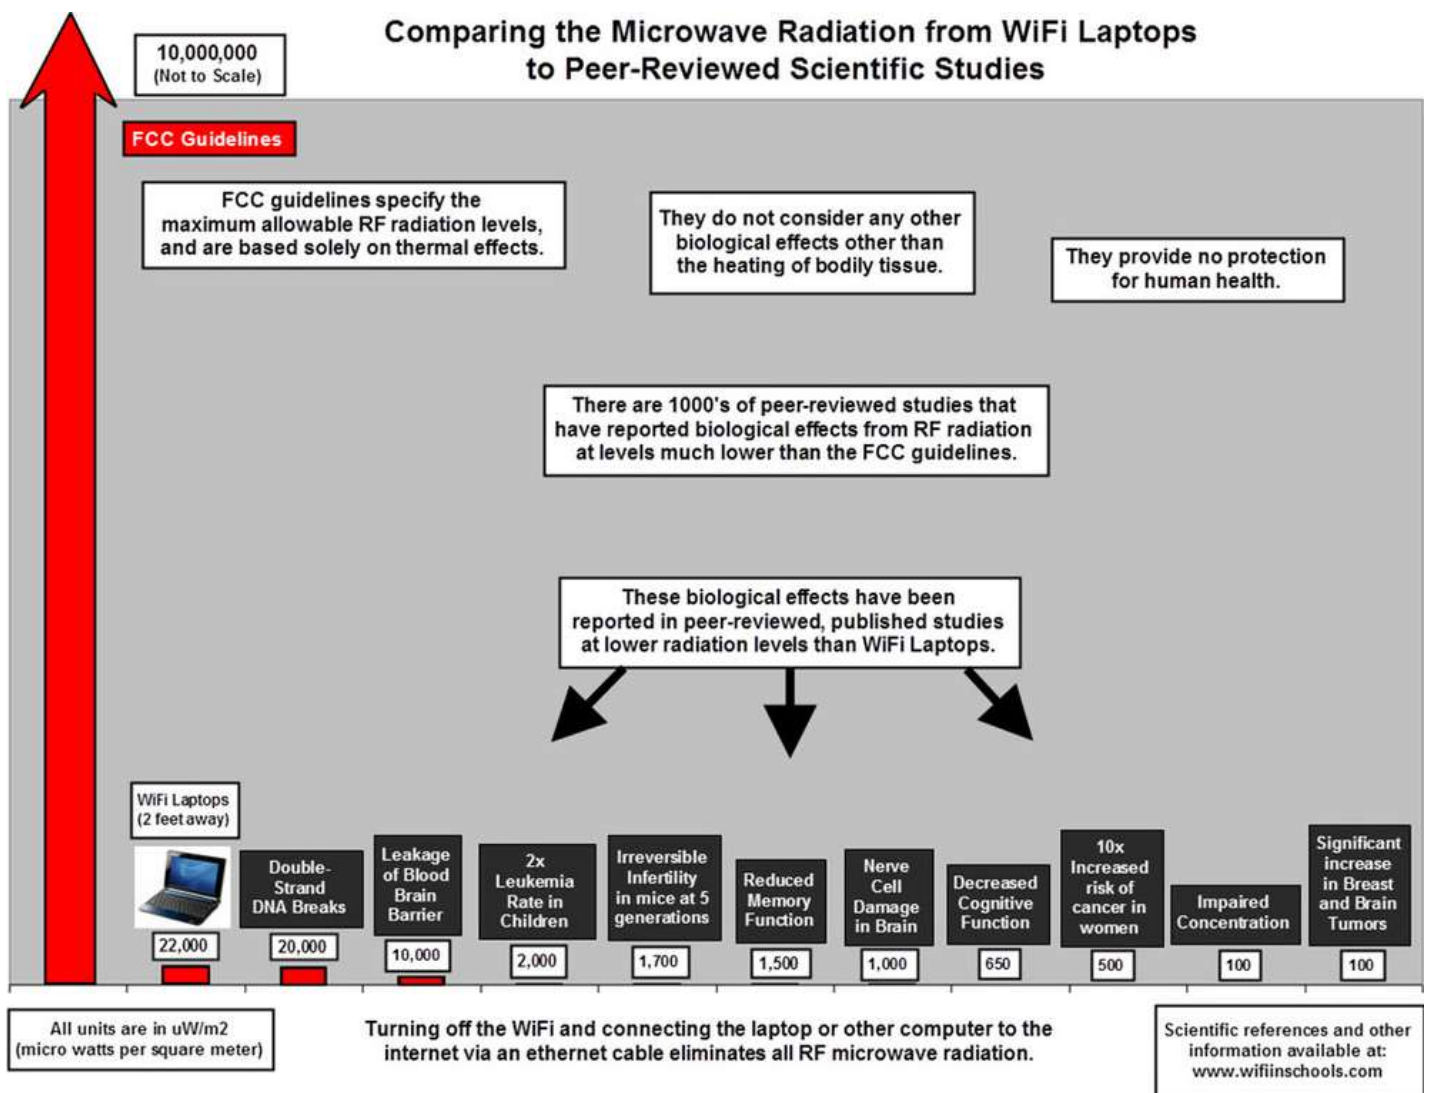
Comparing the Microwave Radiation from WiFi Laptops to Peer-Reviewed Scientific Studies

10,000,000
(Not to Scale)

FCC Guidelines

FCC guidelines specify the maximum allowable RF radiation levels, and are based solely on thermal effects.

They do not consider any other biological effects other than the heating of bodily tissue.

They provide no protection for human health.

There are 1000's of peer-reviewed studies that have reported biological effects from RF radiation at levels much lower than the FCC guidelines.

These biological effects have been reported in peer-reviewed, published studies at lower radiation levels than WiFi Laptops.

WiFi Laptops
(2 feet away)
22,000

Double-Strand DNA Breaks
20,000

Leakage of Blood Brain Barrier
10,000

2x Leukemia Rate in Children
2,000

Irreversible Infertility in mice at 5 generations
1,700

Reduced Memory Function
1,500

Nerve Cell Damage in Brain
1,000

Decreased Cognitive Function
650

10x Increased risk of cancer in women
500

Impaired Concentration
100

Significant increase in Breast and Brain Tumors
100

All units are in uW/m2
(micro watts per square meter)

Turning off the WiFi and connecting the laptop or other computer to the internet via an ethernet cable eliminates all RF microwave radiation.

Scientific references and other information available at:
www.wifiinschools.com